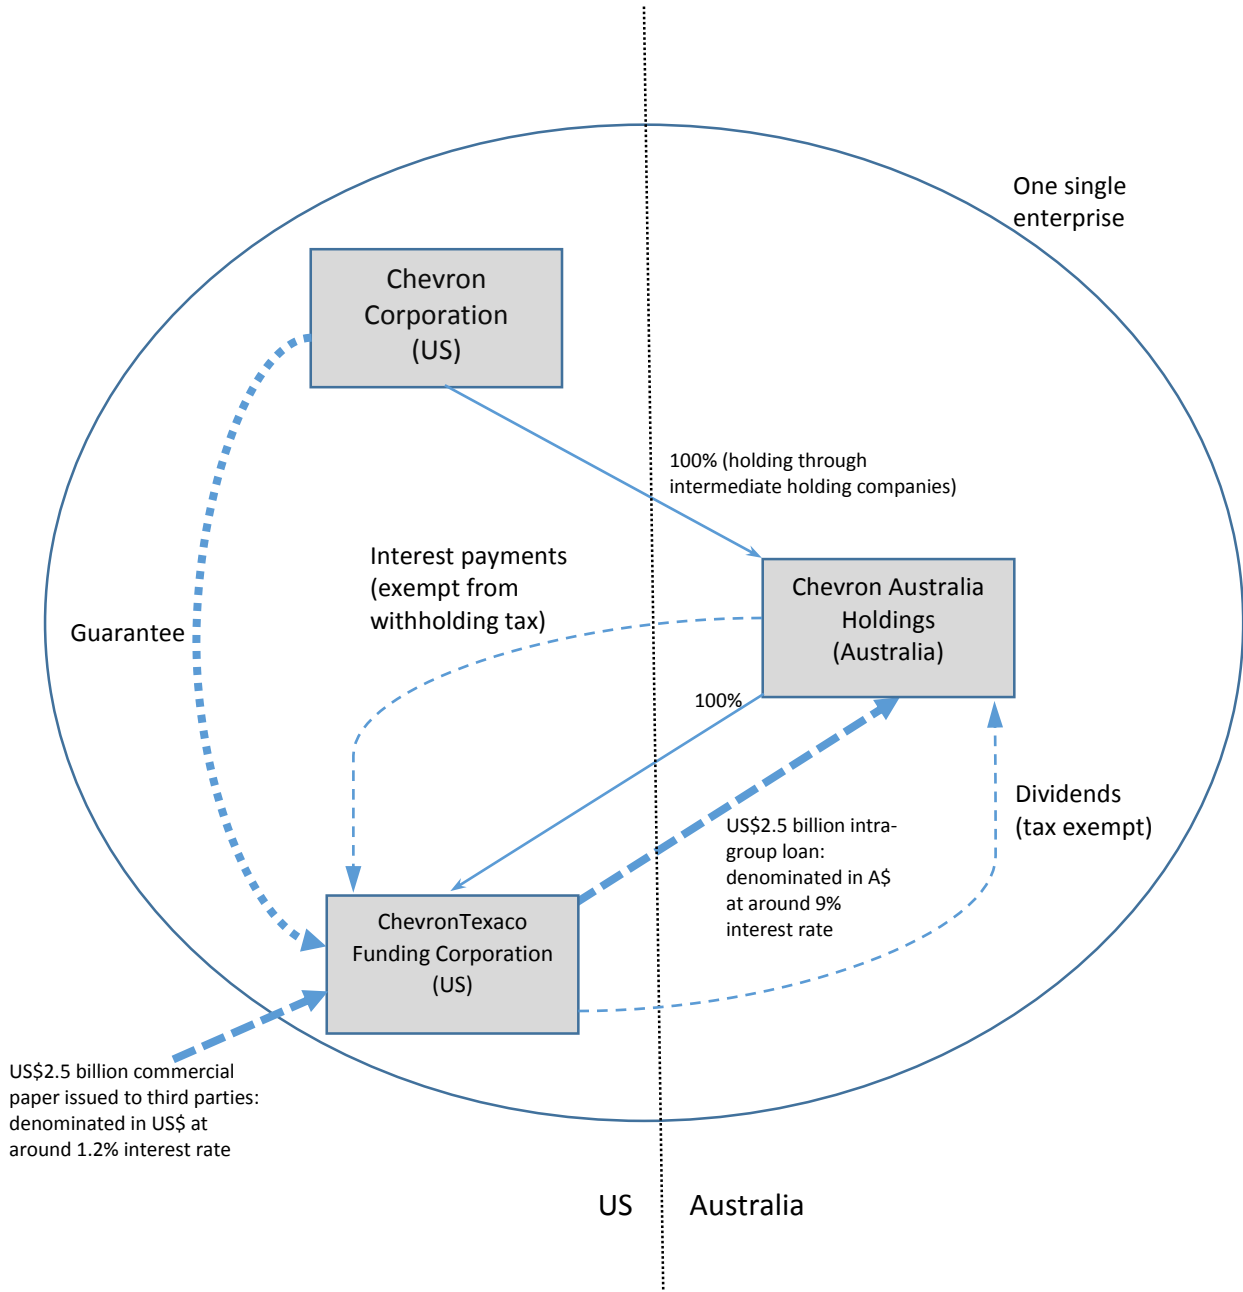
One single enterprise

Chevron Corporation (US)

100% (holding through intermediate holding companies)

Interest payments (exempt from withholding tax)

Guarantee

Chevron Australia Holdings (Australia)

100%

Dividends (tax exempt)

US$2.5 billion intra-group loan: denominated in A$ at around 9% interest rate

ChevronTexaco Funding Corporation (US)

US$2.5 billion commercial paper issued to third parties: denominated in US$ at around 1.2% interest rate

US

Australia